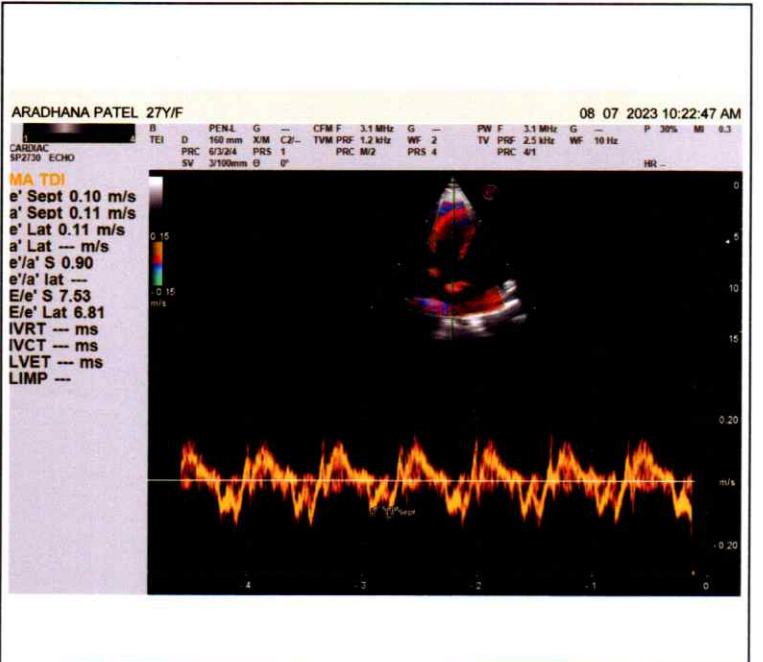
ARADHANA PATEL 27Y/F

08 07 2023 10:22:47 AM

CARDIAC
SP2730 ECHO

B
TEI

D 160 mm
PRC 6/3/2/4
SV 3/100mm

PEN-L G ---
X/M C2/--
PRS 1
Θ 0°

CFM F 3.1 MHz G ---
TVM PRF 1.2 kHz WF 2
PRC M/2 PRS 4

PW F 3.1 MHz G ---
TV PRF 2.5 kHz WF 10 Hz
PRC 4/1

P 30% MI 0.3

HR --

MA TDI
e' Sept 0.10 m/s
a' Sept 0.11 m/s
e' Lat 0.11 m/s
a' Lat --- m/s
e'/a' S 0.90
e'/a' lat ---
E/e' S 7.53
E/e' Lat 6.81
IVRT --- ms
IVCT --- ms
LVET --- ms
LIMP ---

0.15
-0.15
m/s

0
5
10
15

0.20
m/s
-0.20

e' Sept

4 3 2 1 0